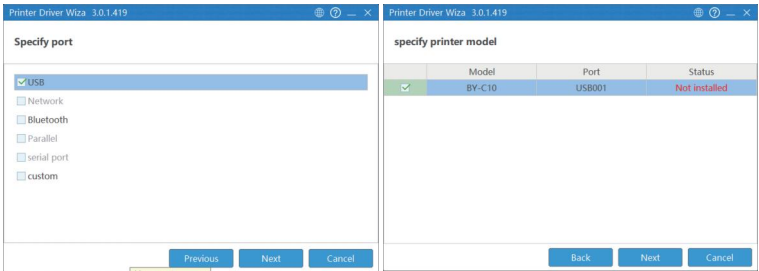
Printer Driver Wiza 3.0.1.419

Specify port

USB
Network
Bluetooth
Parallel
serial port
custom

Previous Next Cancel

Printer Driver Wiza 3.0.1.419

specify printer model

| | Model | Port | Status |
|---|---|---|---|
| ✓ | BY-C10 | USB001 | Not installed |

Back Next Cancel